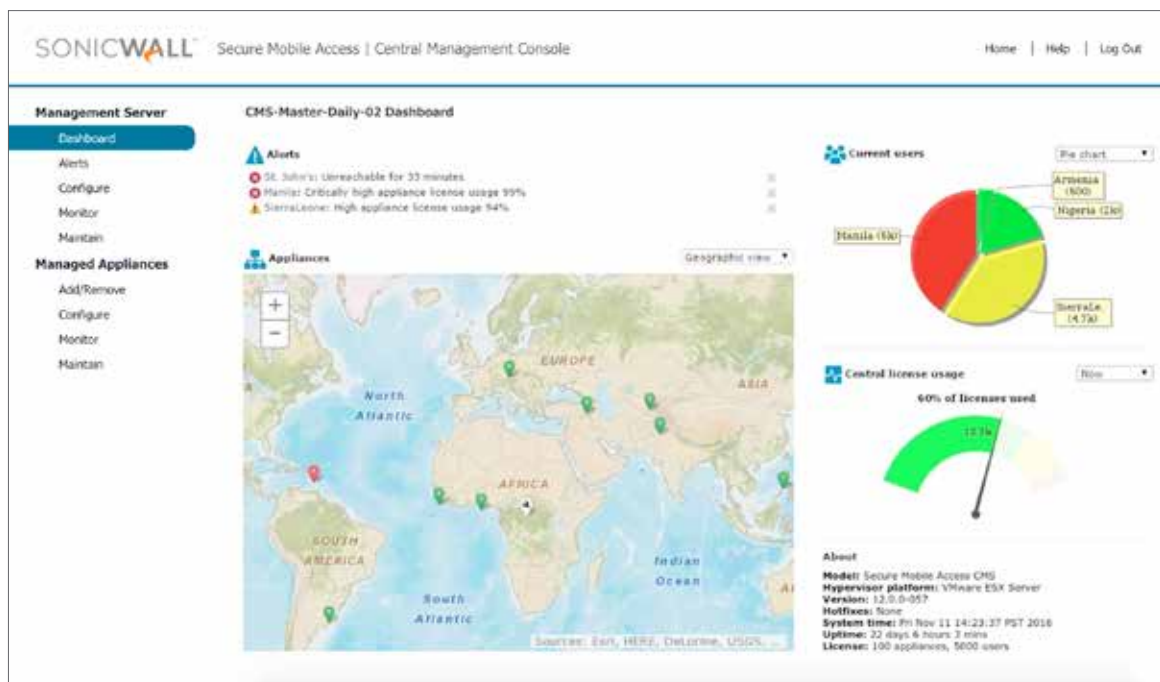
SONICWALL Secure Mobile Access | Central Management Console

Home | Help | Log Out

Management Server
Dashboard
Alerts
Configure
Monitor
Maintain
Managed Appliances
Add/Remove
Configure
Monitor
Maintain

CMS-Master-Daily-02 Dashboard

Alerts
St. John's: Unreachable for 33 minutes
Manila: Critically high appliance license usage 99%
SierraLeone: High appliance license usage 94%

Appliances
Geographic view

+
−

EUROPE
ASIA
North Atlantic
AFRICA
SOUTH AMERICA
Indian Ocean
South Atlantic
Sources: Esri, HERE, DeLorme, USGS, ...

Current users
Pie chart
Armenia (500)
Nigeria (2k)
Manila (6k)
Sierrale (4.7k)

Central license usage
Now
60% of licenses used
13.1k

About
Model: Secure Mobile Access CMS
Hypervisor platform: VMware ESX Server
Version: 12.0.0-057
Hotfixes: None
System time: Fri Nov 11 14:23:37 PST 2016
Uptime: 22 days 6 hours 3 mins
License: 100 appliances, 5000 users